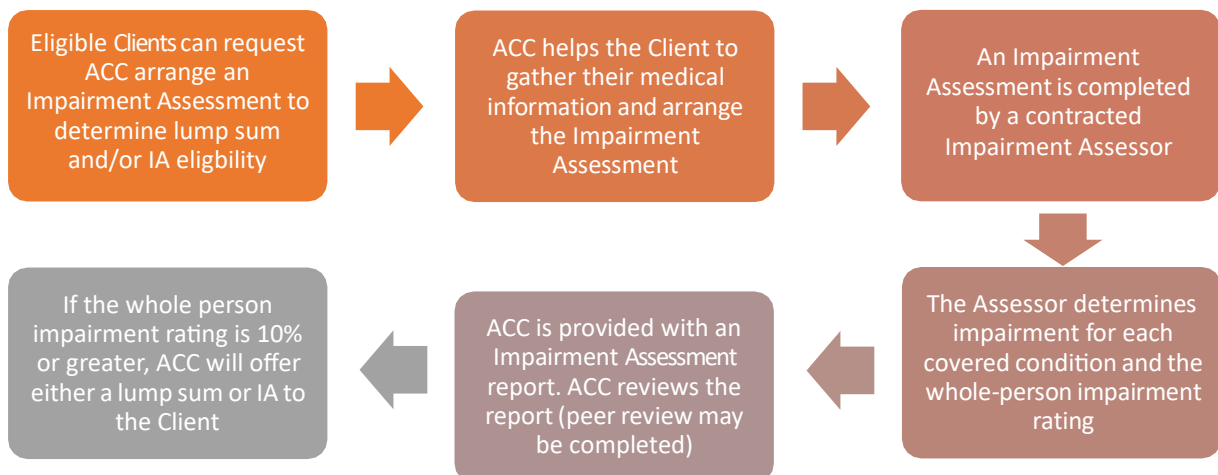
Eligible Clients can request ACC arrange an Impairment Assessment to determine lump sum and/or IA eligbility

ACC helps the Client to gather their medical information and arrange the Impairment Assessment

An Impairment Assessment is completed by a contracted Impairment Assessor

The Assessor determines impairment for each covered condition and the whole-person impairment rating

ACC is provided with an Impairment Assessment report. ACC reviews the report (peer review may be completed)

If the whole person impairment rating is 10% or greater, ACC will offer either a lump sum or IA to the Client